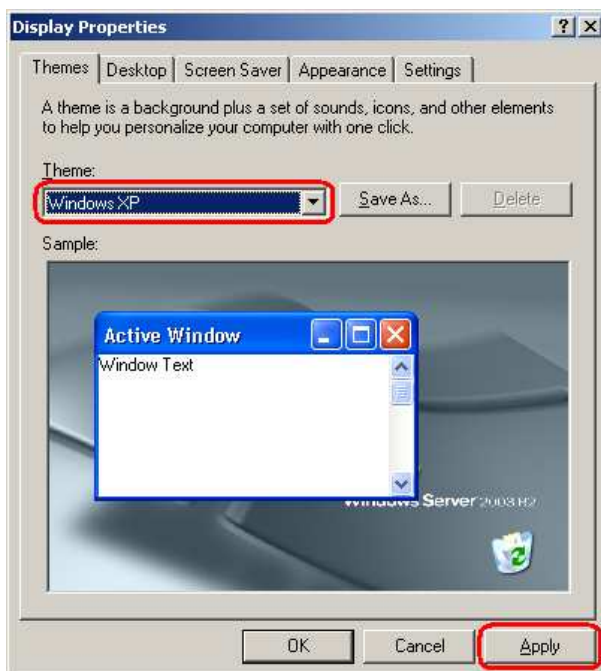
Display Properties ? X

Themes Desktop Screen Saver Appearance Settings

A theme is a background plus a set of sounds, icons, and other elements to help you personalize your computer with one click.

Theme:
Windows XP
Save As...
Delete

Sample:

Active Window
Window Text

Windows Server 2003 R2

OK Cancel Apply